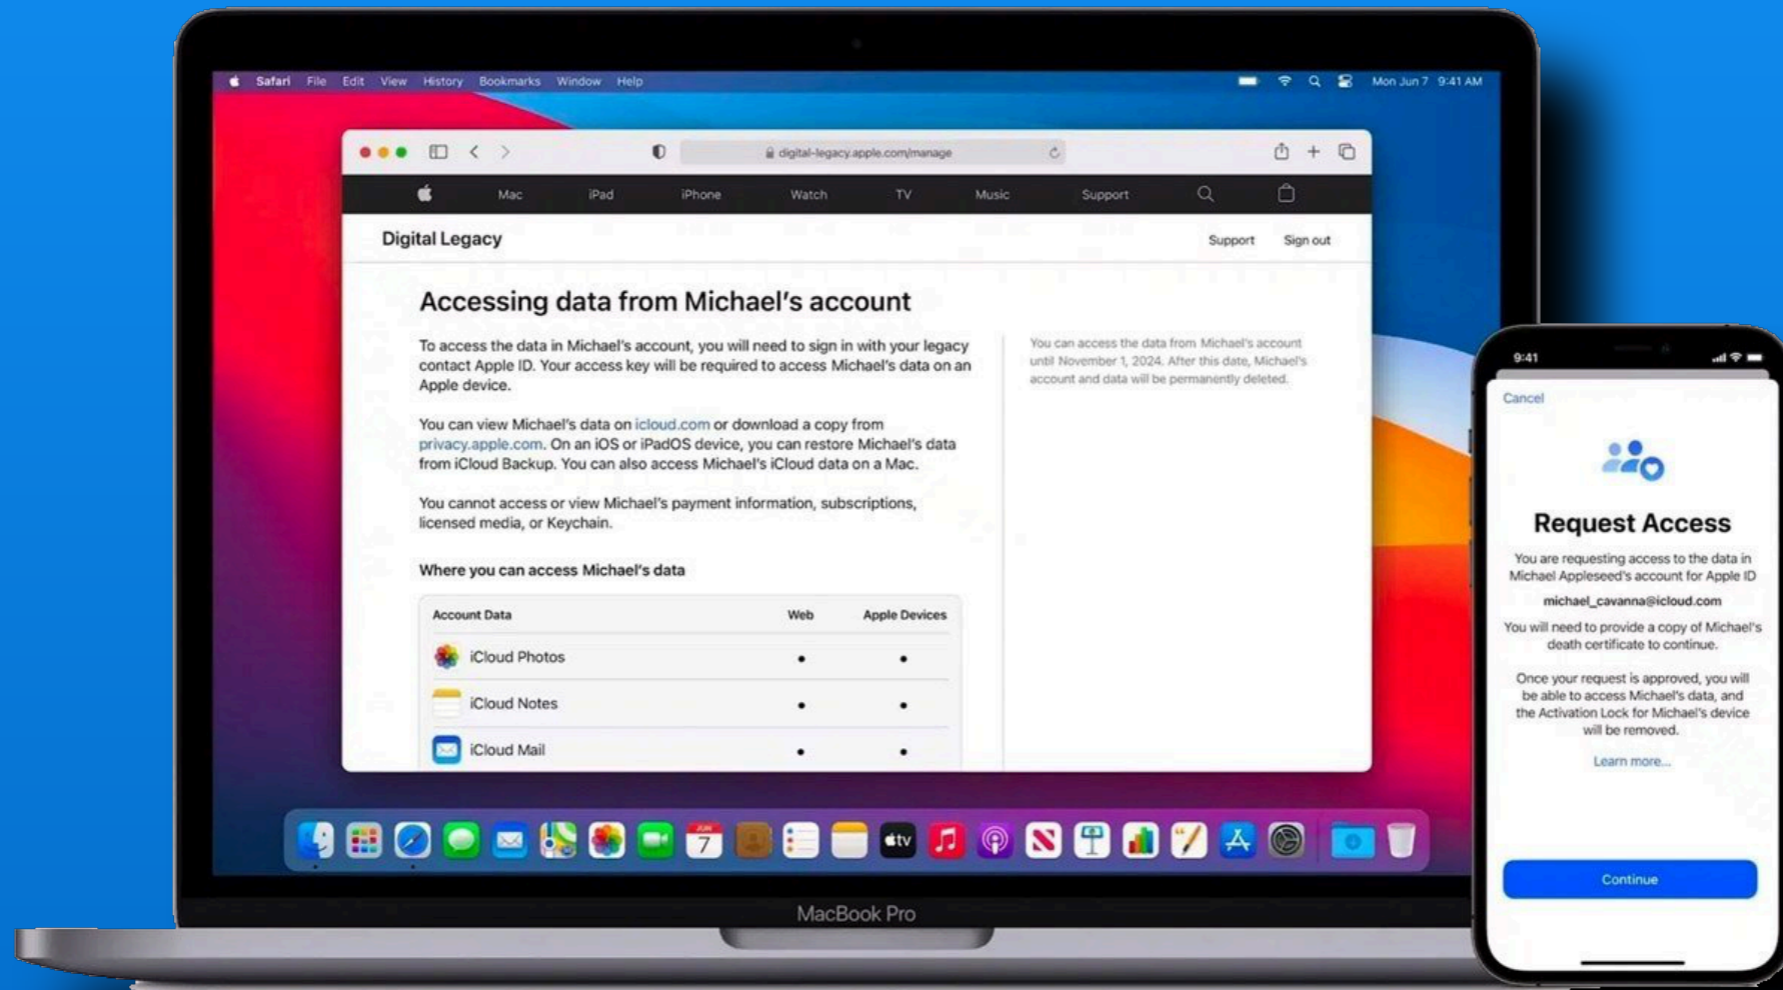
Safari File Edit View History Bookmarks Window Help

Mon Jun 7 9:41 AM

digital-legacy.apple.com/manage

Mac iPad iPhone Watch TV Music Support

Digital Legacy

Support Sign out

Accessing data from Michael's account

To access the data in Michael's account, you will need to sign in with your legacy contact Apple ID. Your access key will be required to access Michael's data on an Apple device.

You can view Michael's data on icloud.com or download a copy from privacy.apple.com. On an iOS or iPadOS device, you can restore Michael's data from iCloud Backup. You can also access Michael's iCloud data on a Mac.

You cannot access or view Michael's payment information, subscriptions, licensed media, or Keychain.

You can access the data from Michael's account until November 1, 2024. After this date, Michael's account and data will be permanently deleted.

Where you can access Michael's data

| Account Data | Web | Apple Devices |
|---|---|---|
| iCloud Photos | • | • |
| iCloud Notes | • | • |
| iCloud Mail | • | • |

JUN
7

tv

MacBook Pro

9:41

Cancel

Request Access

You are requesting access to the data in Michael Appleseed's account for Apple ID

michael_cavanna@icloud.com

You will need to provide a copy of Michael's death certificate to continue.

Once your request is approved, you will be able to access Michael's data, and the Activation Lock for Michael's device will be removed.

Learn more...

Continue